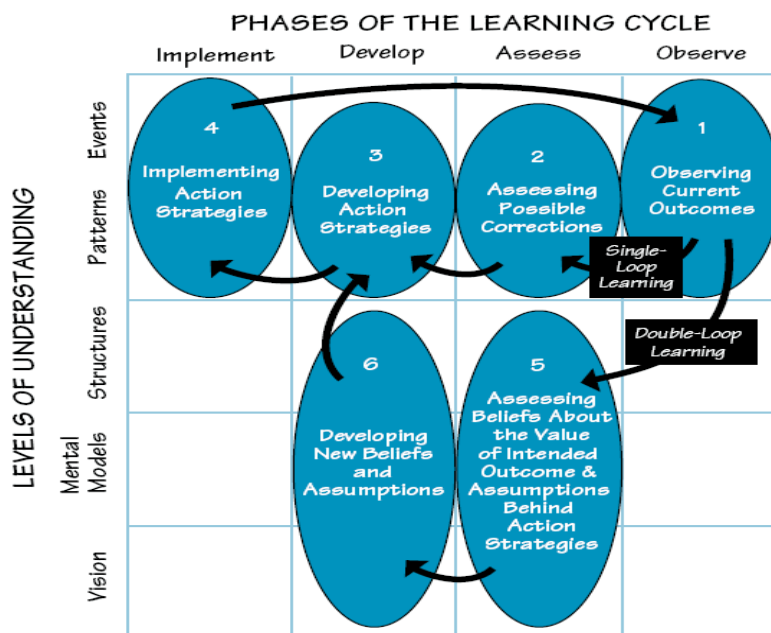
PHASES OF THE LEARNING CYCLE

Implement

Develop

Assess

Observe

LEVELS OF UNDERSTANDING

Events

Patterns

Structures

Mental Models

Vision

4
Implementing Action Strategies

3
Developing Action Strategies

2
Assessing Possible Corrections

1
Observing Current Outcomes

Single-Loop Learning

Double-Loop Learning

6
Developing New Beliefs and Assumptions

5
Assessing Beliefs About the Value of Intended Outcome & Assumptions Behind Action Strategies